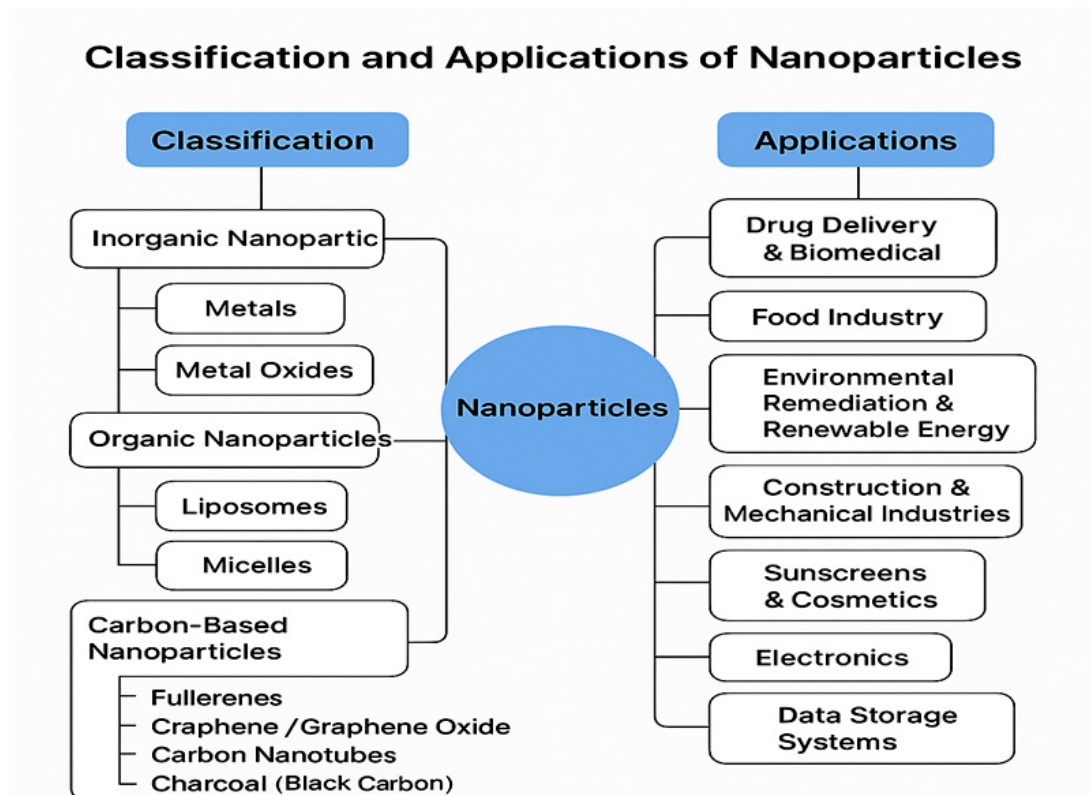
Classification and Applications of Nanoparticles

Classification

Inorganic Nanopartic

Metals

Metal Oxides

Organic Nanoparticles

Liposomes

Micelles

Carbon-Based Nanoparticles

Fullerenes
Craphene / Graphene Oxide
Carbon Nanotubes
Charcoal (Black Carbon)

Nanoparticles

Applications

Drug Delivery & Biomedical

Food Industry

Environmental Remediation & Renewable Energy

Construction & Mechanical Industries

Sunscreens & Cosmetics

Electronics

Data Storage Systems